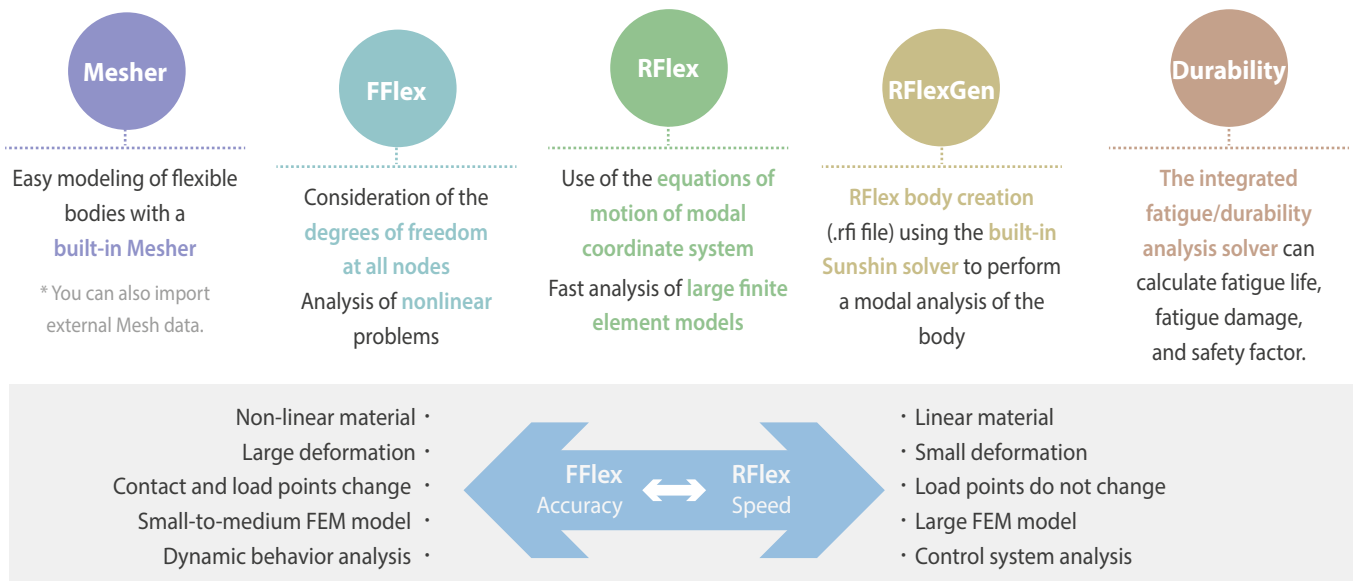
Mesher

Easy modeling of flexible bodies with a built-in Mesher

* You can also import external Mesh data.

FFlex

Consideration of the degrees of freedom at all nodes

Analysis of nonlinear problems

RFlex

Use of the equations of motion of modal coordinate system

Fast analysis of large finite element models

RFlexGen

RFlex body creation (.rfi file) using the built-in Sunshin solver to perform a modal analysis of the body

Durability

The integrated fatigue/durability analysis solver can calculate fatigue life, fatigue damage, and safety factor.

Non-linear material ・
Large deformation ・
Contact and load points change ・
Small-to-medium FEM model ・
Dynamic behavior analysis ・

FFlex
Accuracy

RFlex
Speed

・ Linear material
・ Small deformation
・ Load points do not change
・ Large FEM model
・ Control system analysis